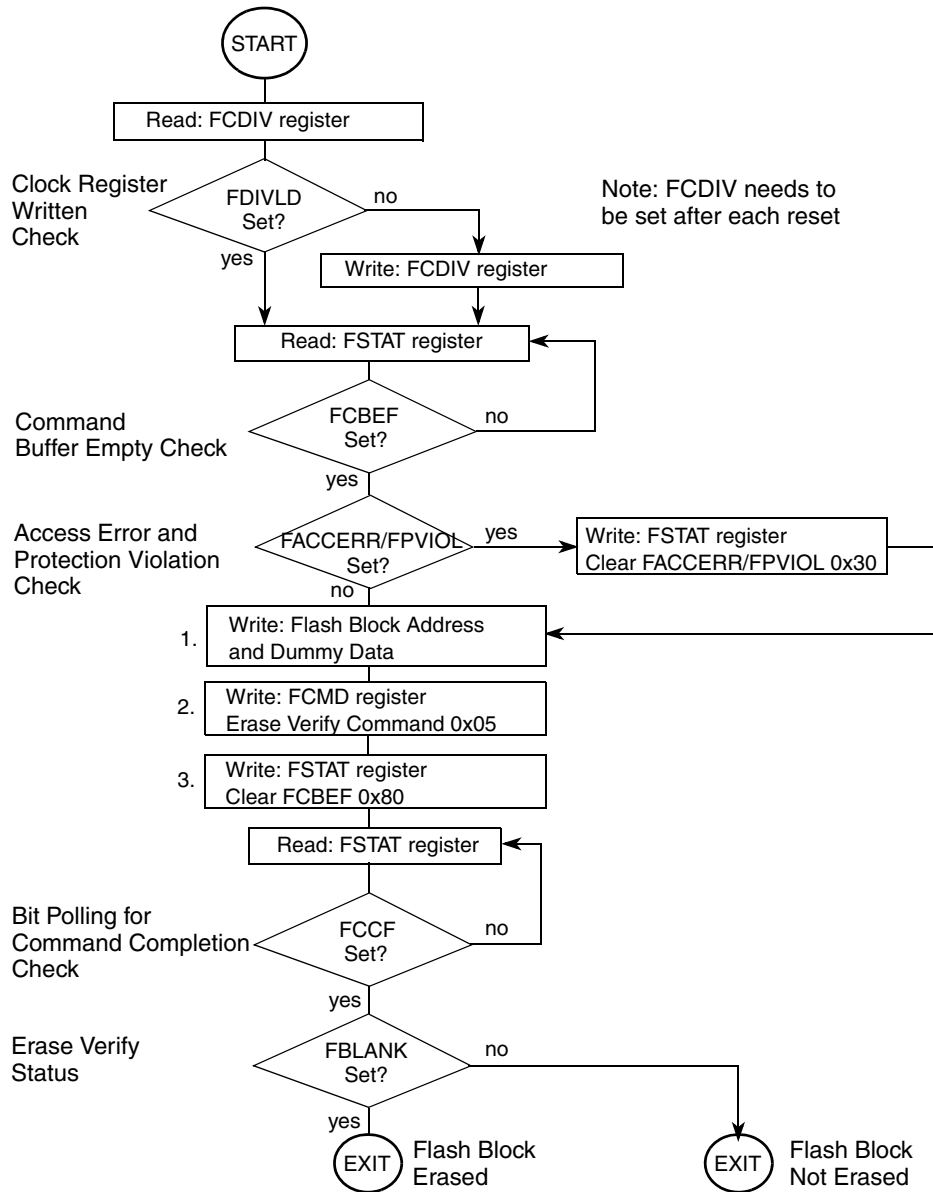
START

Read: FCDIV register

Clock Register Written Check

FDIVLD Set?

no

Note: FCDIV needs to be set after each reset

yes

Write: FCDIV register

Read: FSTAT register

Command Buffer Empty Check

FCBEF Set?

no

yes

Access Error and Protection Violation Check

FACCERR/FPVIOL Set?

yes

Write: FSTAT register Clear FACCERR/FPVIOL 0x30

no

1. Write: Flash Block Address and Dummy Data

2. Write: FCMD register Erase Verify Command 0x05

3. Write: FSTAT register Clear FCBEF 0x80

Read: FSTAT register

Bit Polling for Command Completion Check

FCCF Set?

no

yes

Erase Verify Status

FBLANK Set?

no

yes

EXIT Flash Block Erased

EXIT Flash Block Not Erased